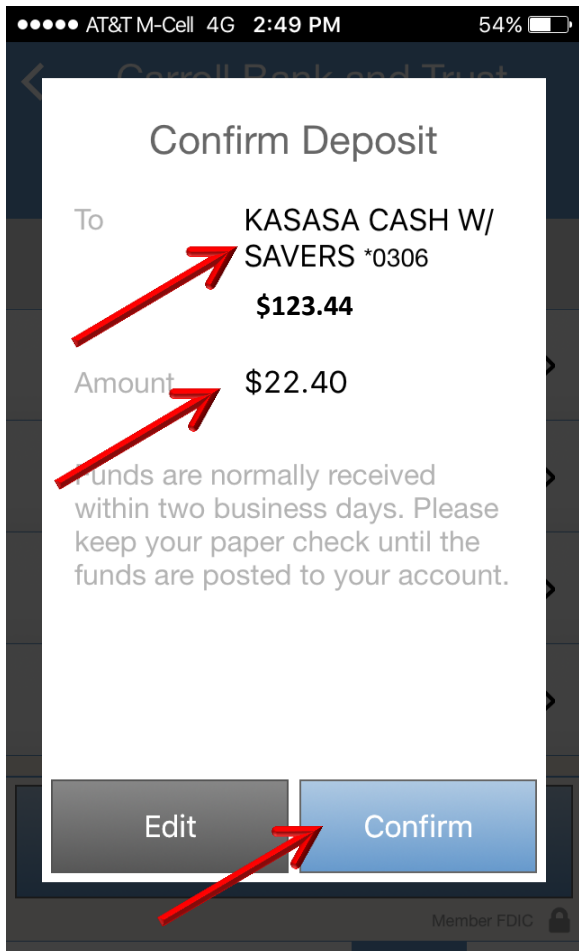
●●●●● AT&T M-Cell 4G 2:49 PM 54%

Carroll Bank and Trust

Confirm Deposit

To KASASA CASH W/ SAVERS *0306

$123.44

Amount $22.40

Funds are normally received within two business days. Please keep your paper check until the funds are posted to your account.

Edit

Confirm

Member FDIC